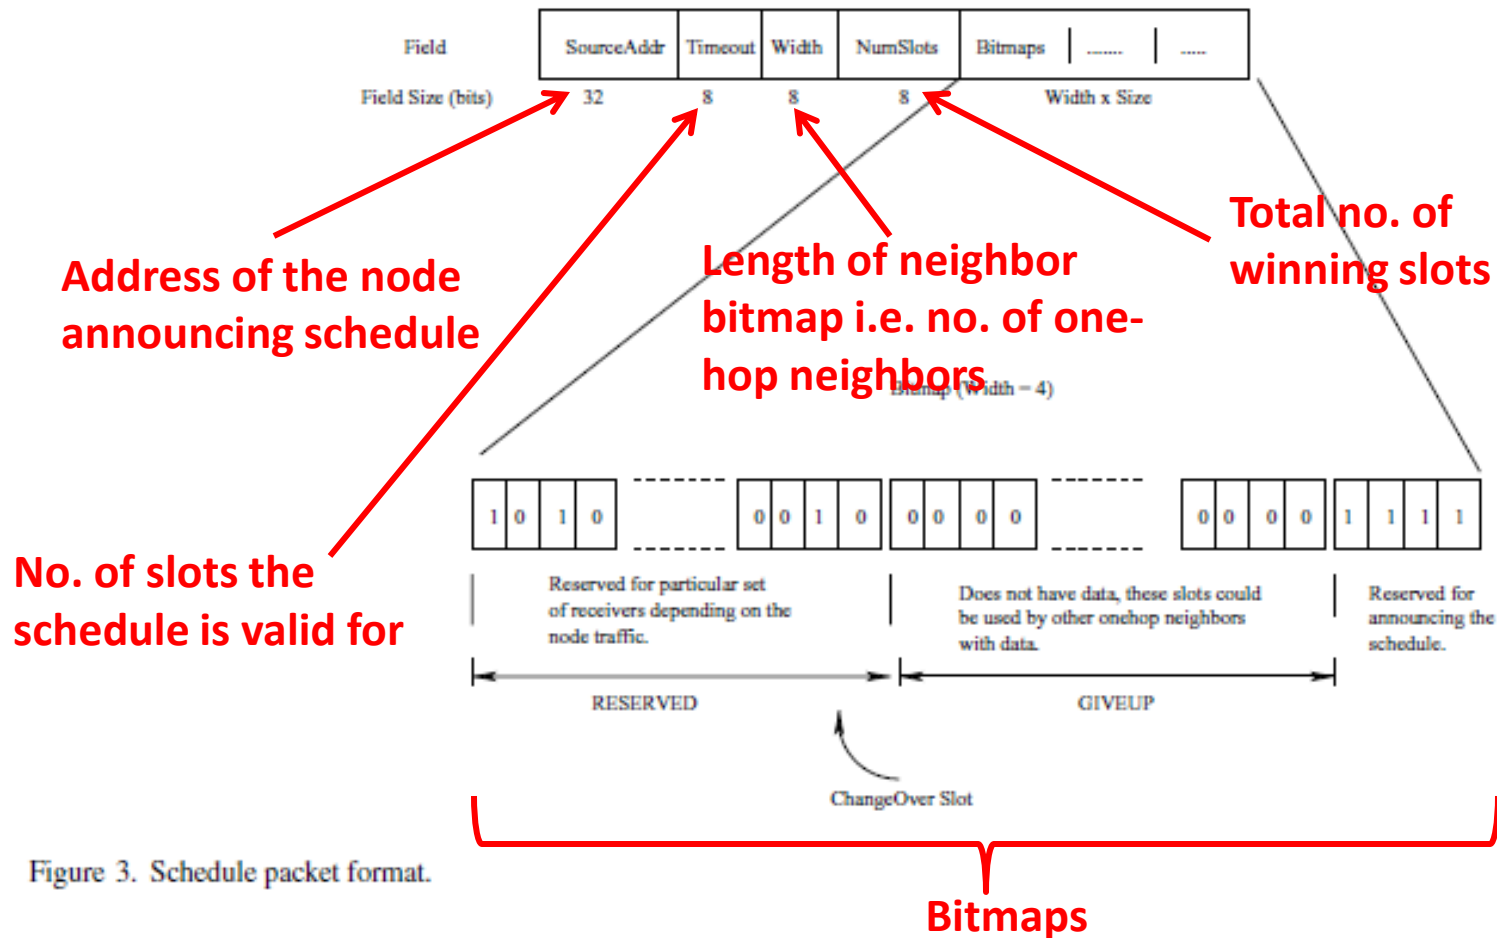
| Field | SourceAddr | Timeout | Width | NumSlots | Bitmaps | ....... | ..... |
|---|---|---|---|---|---|---|---|
| Field Size (bits) | 32 | 8 | 8 | 8 | Width x Size | | |

Address of the node announcing schedule

Length of neighbor bitmap i.e. no. of one-hop neighbors

Total no. of winning slots

Bitmap (Width = 4)

1 0 1 0 ------- 0 0 1 0 | 0 0 0 0 ------- 0 0 0 0 | 1 1 1 1

No. of slots the schedule is valid for

Reserved for particular set of receivers depending on the node traffic.

Does not have data, these slots could be used by other onehop neighbors with data.

Reserved for announcing the schedule.

RESERVED

GIVEUP

ChangeOver Slot

Figure 3. Schedule packet format.

Bitmaps